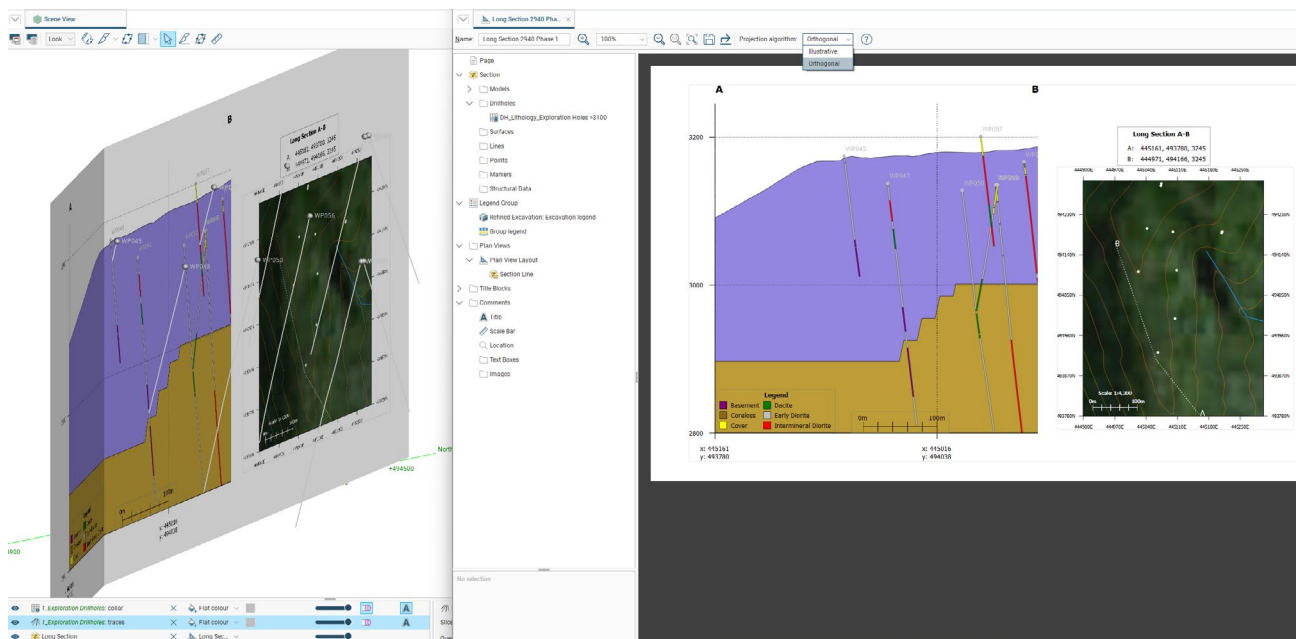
Scene View

Look

A

B

Long Section A-B

WP045

WP043

WP056

WP058

North

+494500

Long Section 2940 Pha...

Name: Long Section 2940 Phase 1

100%

Projection algorithm: Orthogonal

Illustrative

Orthogonal

Page

Section

Models

Drillholes

DH_Lithology_Exploration Holes >3100

Surfaces

Lines

Points

Markers

Structural Data

Legend Group

Refined Excavation: Excavation legend

Group legend

Plan Views

Plan View Layout

Section Line

Title Blocks

Comments

Title

Scale Bar

Location

Text Boxes

Images

No selection

A

B

3200

3000

2800

WP045

WP043

WP037

WP058

WP056

Legend

Basement

Diorite

Coreless

Early Diorite

Cover

Intermineral Diorite

0m

100m

x: 445161
y: 493780

x: 445016
y: 494038

Long Section A-B

A: 445161, 493780, 3245

B: 444971, 494166, 3245

Scale 1:4,300

0m

100m

1. Exploration Drillholes: collar

Flat colour

1. Exploration Drillholes: traces

Flat colour

Long Section

Long Sec...